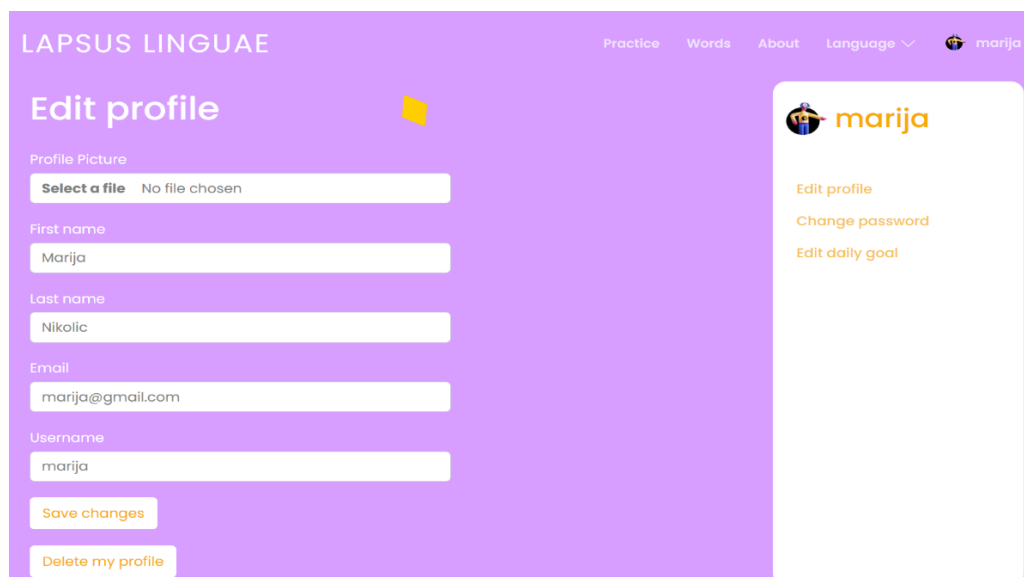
LAPSUS LINGUAE

Practice Words About Language marija

Edit profile

Profile Picture

Select a file No file chosen

First name

Marija

Last name

Nikolic

Email

marija@gmail.com

Username

marija

Save changes

Delete my profile

marija

Edit profile

Change password

Edit daily goal